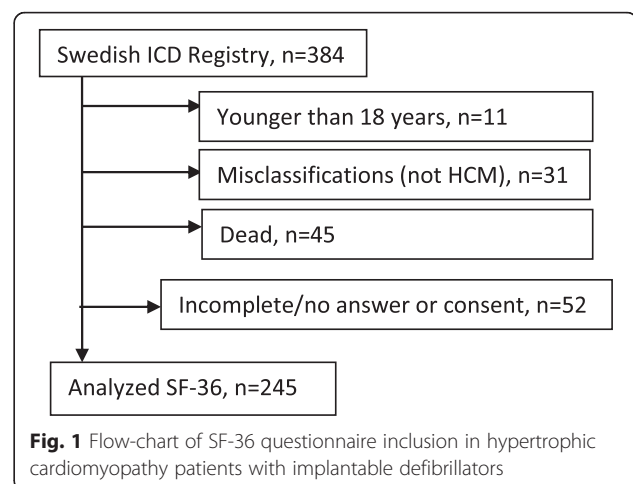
Swedish ICD Registry, n=384

Younger than 18 years, n=11

Misclassifications (not HCM), n=31

Dead, n=45

Incomplete/no answer or consent, n=52

Analyzed SF-36, n=245

**Fig. 1** Flow-chart of SF-36 questionnaire inclusion in hypertrophic cardiomyopathy patients with implantable defibrillators